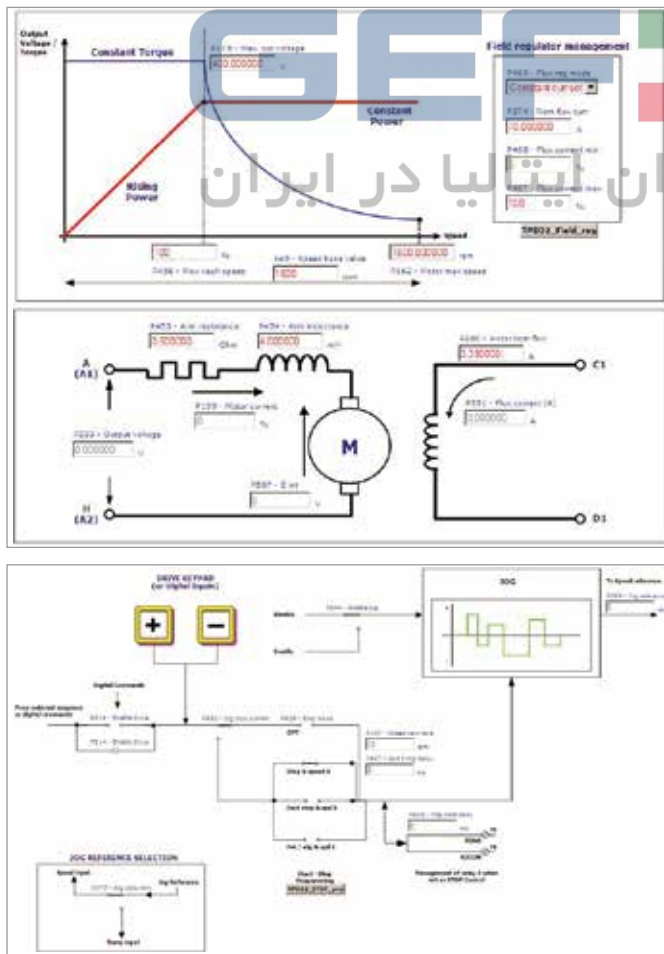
Output Voltage / Torque

Constant Torque

P418 - Max out voltage

400.000000 V

Constant Power

Rising Power

Field regulator management

P463 - Flux reg mode

Constant current

P374 - Start flux curr

10.000000 A

P468 - Flux current min

P467 - Flux current max

100 %

TPBD3_Field_reg

100 %

P456 - Flux reach speed

P45 - Speed base value

1800 rpm

P462 - Motor max speed

1600.000000 rpm

speed

P453 - Arm resistance

0.500000 Ohm

P454 - Arm inductance

4.000000 mH

P486 - Motor nom flux

0.380000 A

A (A1)

P339 - Motor current

0 %

P233 - Output voltage

0.000000 V

M

P351 - Flux current (A)

0.000000 A

C1

P597 - E int

0 V

H (A2)

D1

ان ایتالیا در ایران

DRIVE KEYPAD (or Digital Inputs)

+

−

Digital Commands

Enable

Enable

JOG

To Speed reference

Digital commands

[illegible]

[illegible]

OFF

Step & speed

Each step & spd

Each step & spd

JOG REFERENCE SELECTION

Speed input

Jog Reference

Ramp input

Jog - Step Programming

TPBD3_STEP_pro

Management of Jog & other with a STOP Control